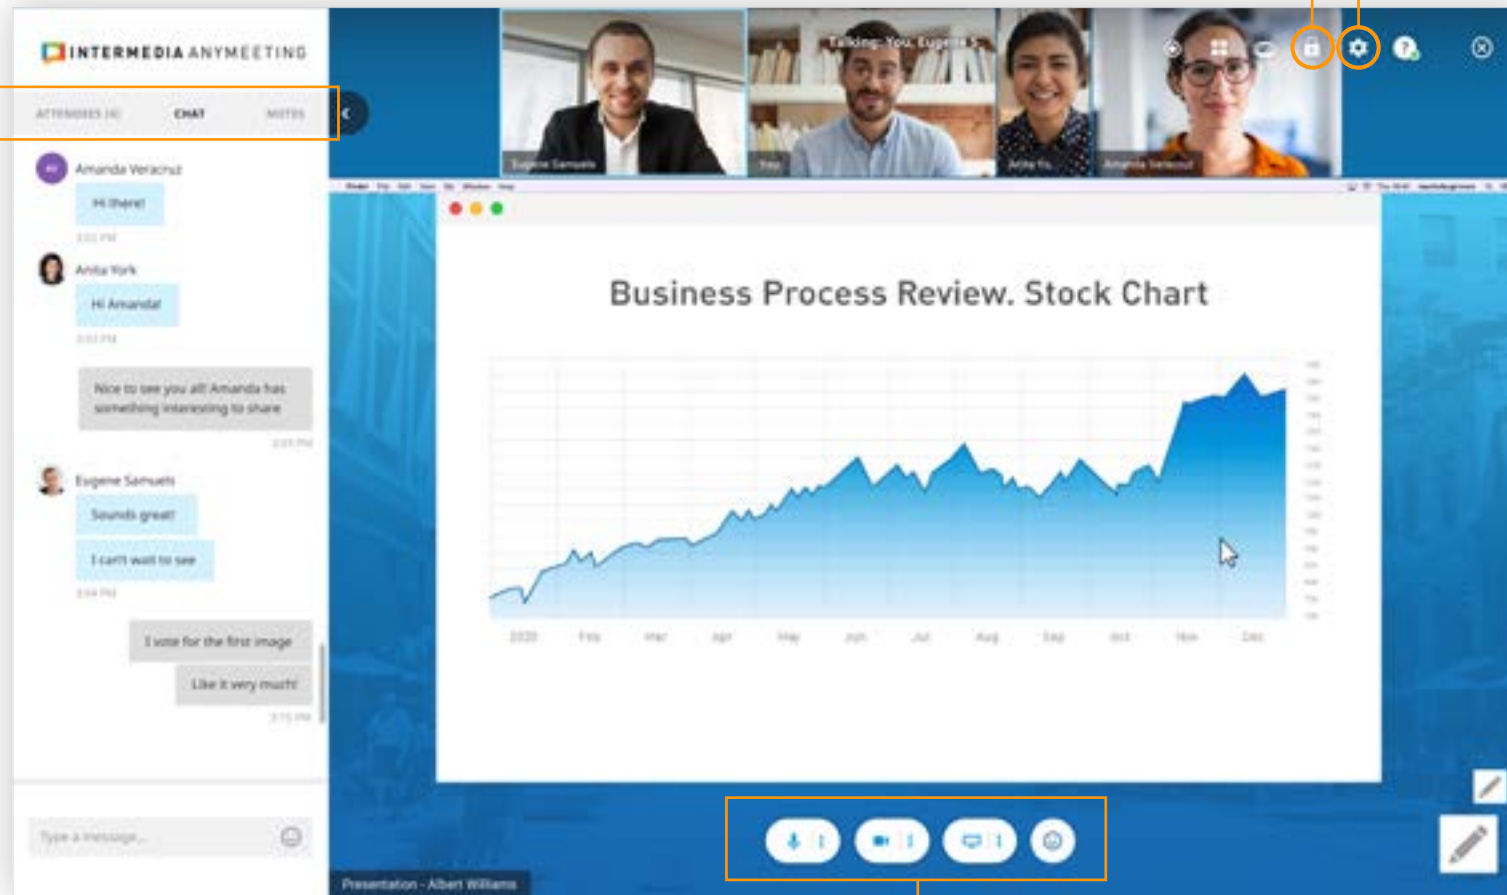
INTERMEDIA ANYMEETING

ATTENDEES (4)
CHAT
NOTES

Amanda Veracruz
Hi there!
3:02 PM

Anita York
Hi Amanda!
3:03 PM

Nice to see you all! Amanda has something interesting to share
3:03 PM

Eugene Samuels
Sounds great!
I can't wait to see
3:04 PM

I vote for the first image
Like it very much!
3:15 PM

Type a message...

Talking: You, Eugene S.

Eugene Samuels
You
Anita Yu
Amanda Veracruz

Business Process Review. Stock Chart

2020 Feb Mar Apr May Jun Jul Aug Sep Oct Nov Dec

Presentation - Albert Williams